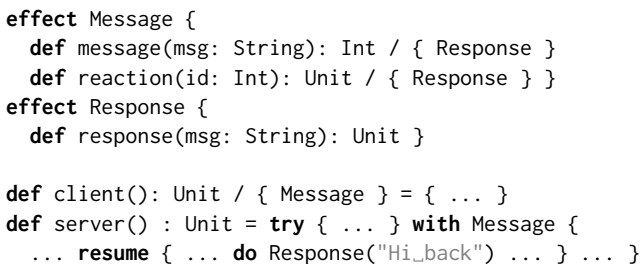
effect Message {
  def message(msg: String): Int / { Response }
  def reaction(id: Int): Unit / { Response } }
effect Response {
  def response(msg: String): Unit }

def client(): Unit / { Message } = { ... }
def server() : Unit = try { ... } with Message {
  ... resume { ... do Response("Hi␣back") ... } ... }